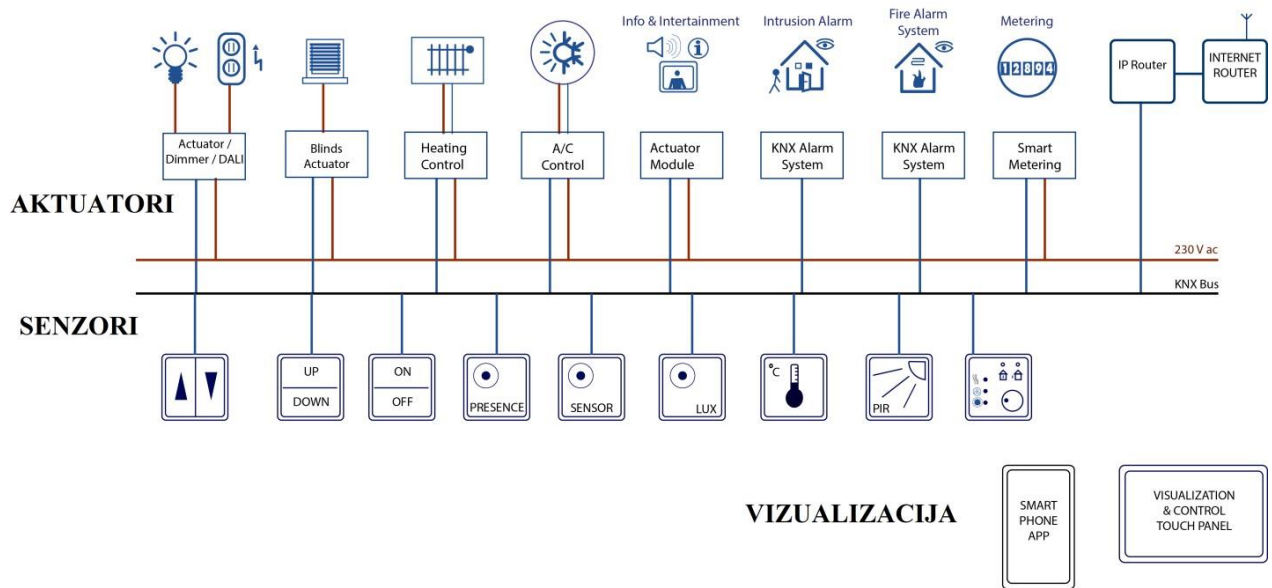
Info & Intertainment

Intrusion Alarm

Fire Alarm System

Metering

12894

IP Router

INTERNET ROUTER

Actuator / Dimmer / DALI

Blinds Actuator

Heating Control

A/C Control

Actuator Module

KNX Alarm System

KNX Alarm System

Smart Metering

AKTUATORI

230 V ac

KNX Bus

SENZORI

UP

DOWN

ON

OFF

PRESENCE

SENSOR

LUX

°C

PIR

VIZUALIZACIJA

SMART PHONE APP

VISUALIZATION & CONTROL TOUCH PANEL